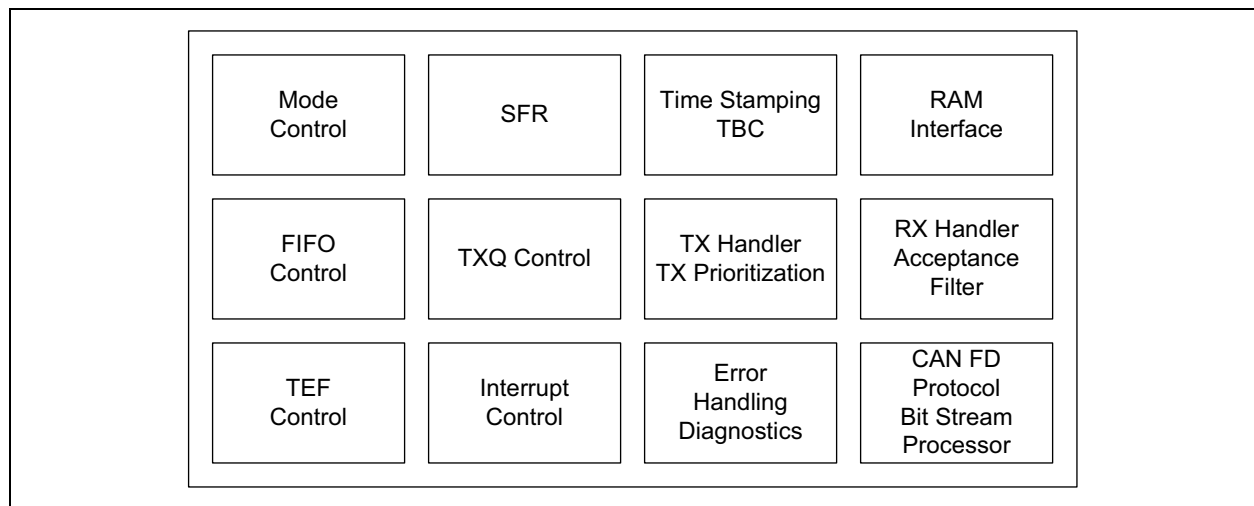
Mode Control

SFR

Time Stamping TBC

RAM Interface

FIFO Control

TXQ Control

TX Handler TX Prioritization

RX Handler Acceptance Filter

TEF Control

Interrupt Control

Error Handling Diagnostics

CAN FD Protocol Bit Stream Processor